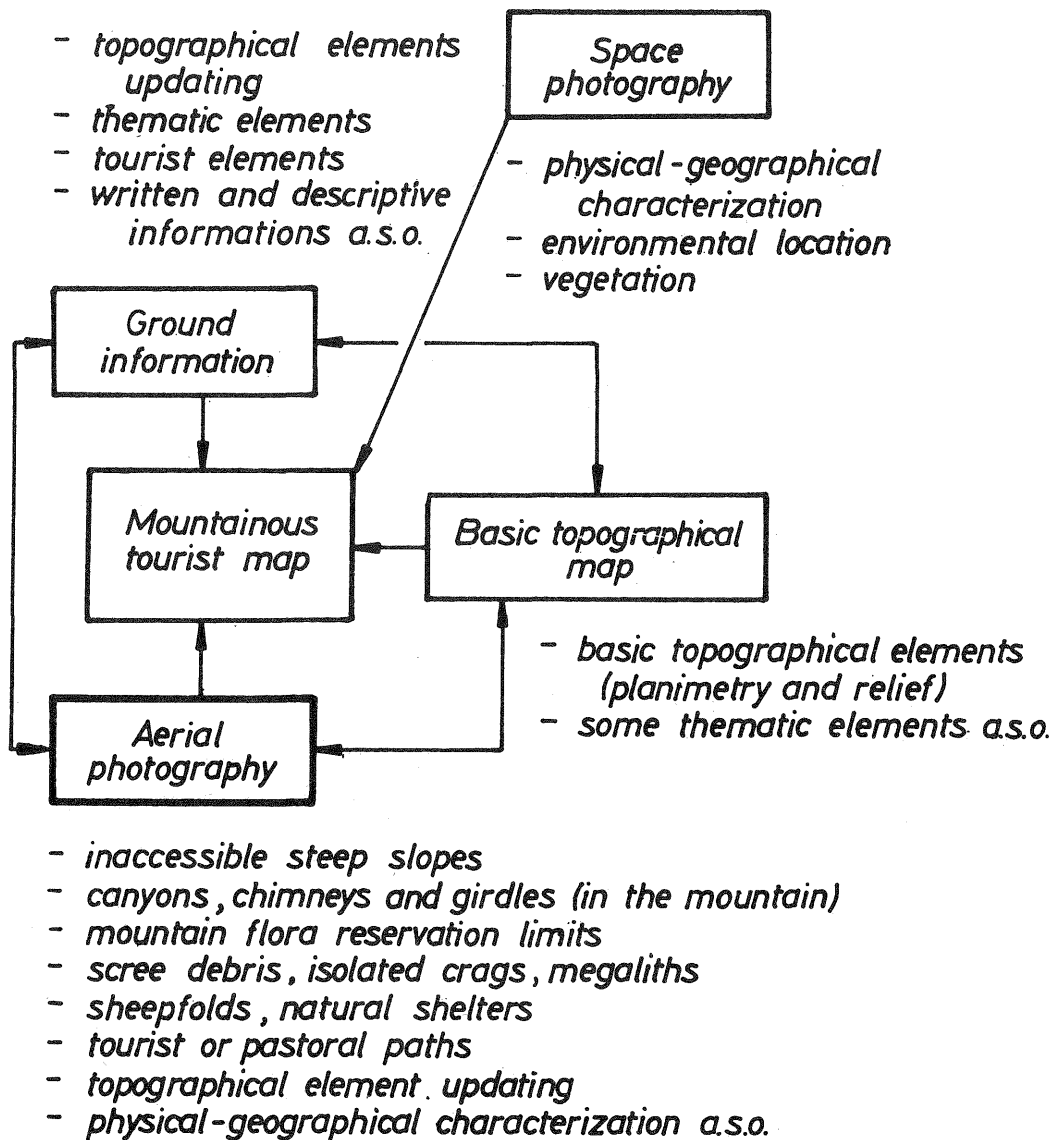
- topographical elements updating
- thematic elements
- tourist elements
- written and descriptive informations a.s.o.

Space photography

- physical-geographical characterization
- environmental location
- vegetation

Ground information

Mountainous tourist map

Basic topographical map

- basic topographical elements (planimetry and relief)
- some thematic elements a.s.o.

Aerial photography

- inaccessible steep slopes
- canyons, chimneys and girdles (in the mountain)
- mountain flora reservation limits
- scree debris, isolated crags, megaliths
- sheepfolds, natural shelters
- tourist or pastoral paths
- topographical element updating
- physical-geographical characterization a.s.o.